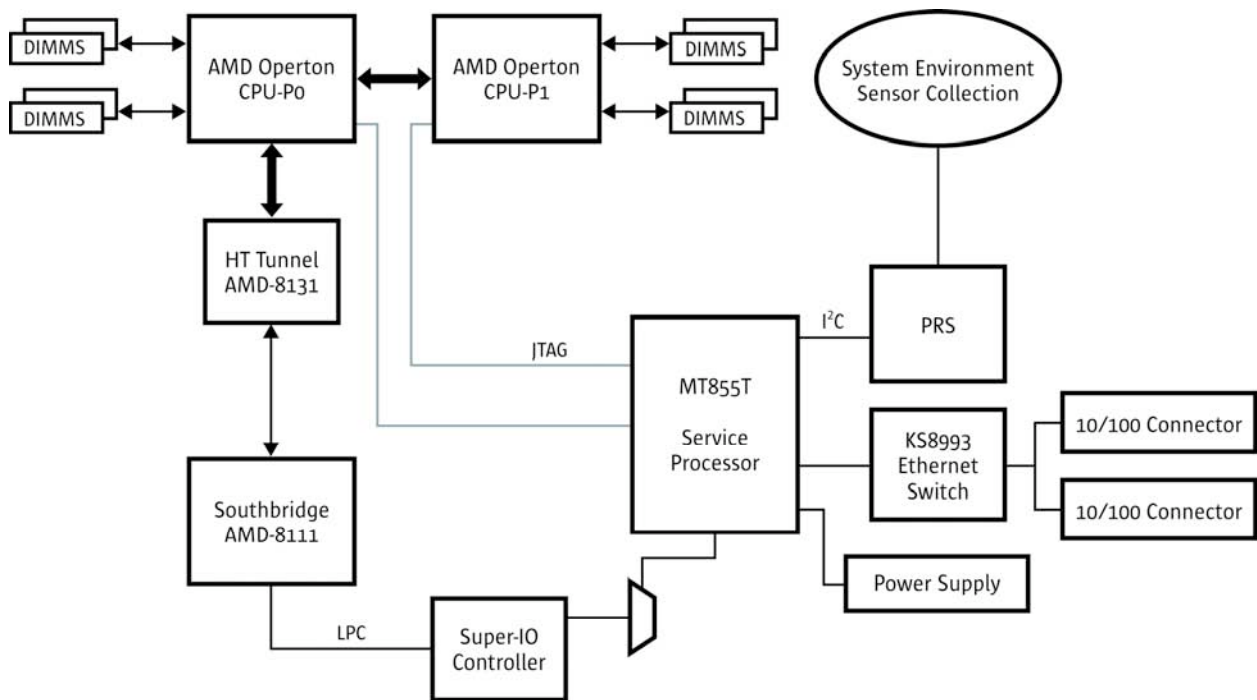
DIMMS

DIMMS

AMD Operton CPU-P0

AMD Operton CPU-P1

DIMMS

DIMMS

System Environment Sensor Collection

HT Tunnel AMD-8131

PRS

$I^2C$

JTAG

MT855T

Service Processor

KS8993 Ethernet Switch

10/100 Connector

10/100 Connector

Southbridge AMD-8111

Power Supply

LPC

Super-IO Controller